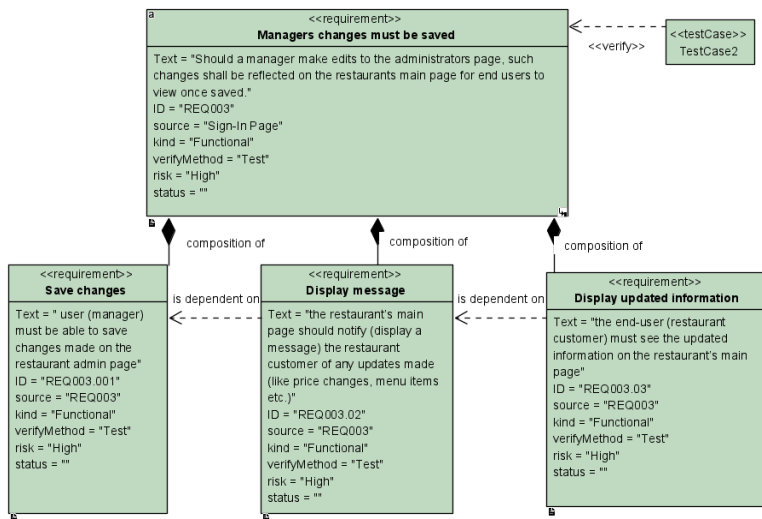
<<requirement>>
Managers changes must be saved

Text = "Should a manager make edits to the administrators page, such changes shall be reflected on the restaurants main page for end users to view once saved."
ID = "REQ003"
source = "Sign-In Page"
kind = "Functional"
verifyMethod = "Test"
risk = "High"
status = ""

<<testCase>>
TestCase2

<<verify>>

composition of

composition of

composition of

<<requirement>>
Save changes

Text = " user (manager) must be able to save changes made on the restaurant admin page"
ID = "REQ003.001"
source = "REQ003"
kind = "Functional"
verifyMethod = "Test"
risk = "High"
status = ""

is dependent on

<<requirement>>
Display message

Text = "the restaurant's main page should notify (display a message) the restaurant customer of any updates made (like price changes, menu items etc.)"
ID = "REQ003.02"
source = "REQ003"
kind = "Functional"
verifyMethod = "Test"
risk = "High"
status = ""

is dependent on

<<requirement>>
Display updated information

Text = "the end-user (restaurant customer) must see the updated information on the restaurant's main page"
ID = "REQ003.03"
source = "REQ003"
kind = "Functional"
verifyMethod = "Test"
risk = "High"
status = ""